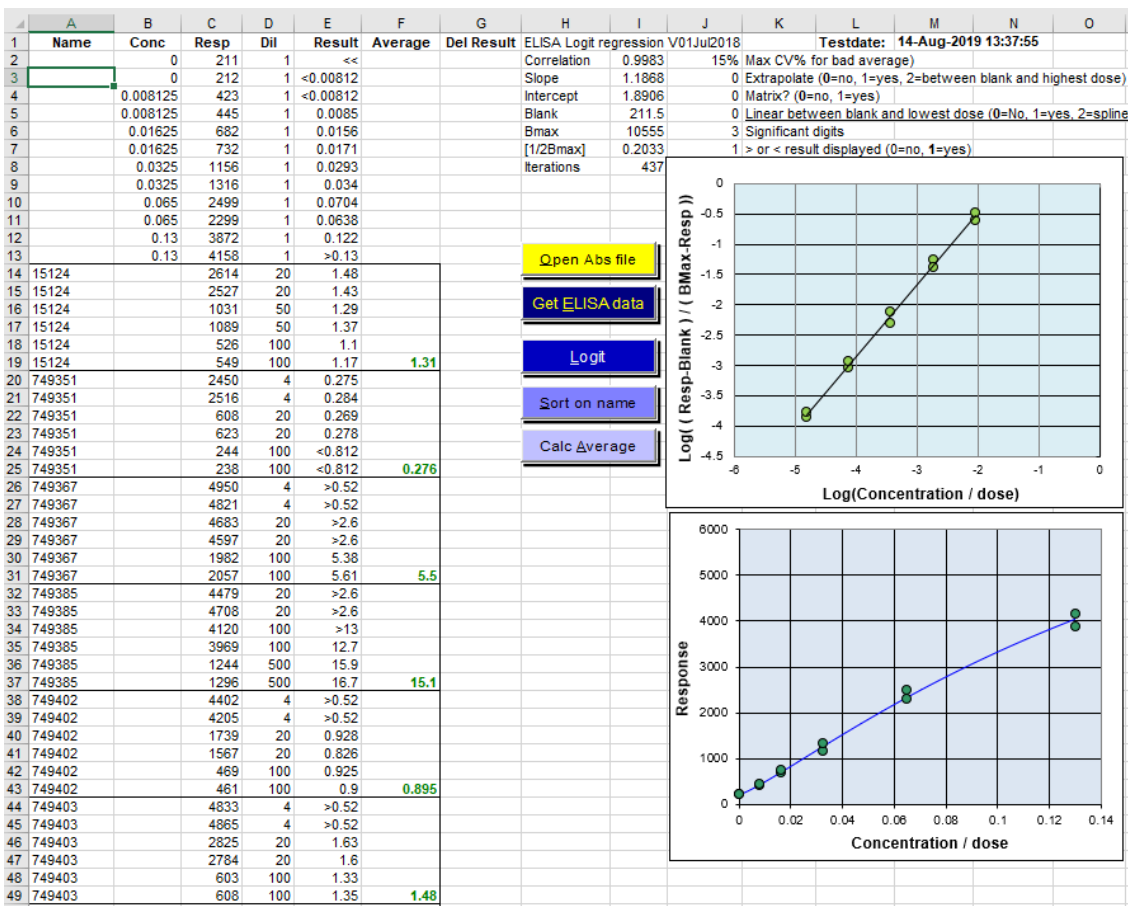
| | A | B | C | D | E | F | G | H | I | J | K | L | M | N | O |
|---|---|---|---|---|---|---|---|---|---|---|---|---|---|---|---|
| 1 | Name | Conc | Resp | Dil | Result | Average | Del Result | ELISA Logit regression V01Jul2018 | | | | Testdate: | 14-Aug-2019 13:37:55 | | |
| 2 | | 0 | 211 | 1 | << | | | Correlation | 0.9983 | 15% | Max CV% for bad average) | | | | |
| 3 | | 0 | 212 | 1 | <0.00812 | | | Slope | 1.1868 | 0 | Extrapolate (0=no, 1=yes, 2=between blank and highest dose) | | | | |
| 4 | | 0.008125 | 423 | 1 | <0.00812 | | | Intercept | 1.8906 | 0 | Matrix? (0=no, 1=yes) | | | | |
| 5 | | 0.008125 | 445 | 1 | 0.0085 | | | Blank | 211.5 | 0 | Linear between blank and lowest dose (0=No, 1=yes, 2=spline | | | | |
| 6 | | 0.01625 | 682 | 1 | 0.0156 | | | Bmax | 10555 | 3 | Significant digits | | | | |
| 7 | | 0.01625 | 732 | 1 | 0.0171 | | | [1/2Bmax] | 0.2033 | 1 | > or < result displayed (0=no, 1=yes) | | | | |
| 8 | | 0.0325 | 1156 | 1 | 0.0293 | | | Iterations | 437 | | | | | | |
| 9 | | 0.0325 | 1316 | 1 | 0.034 | | | | | | | | | | |
| 10 | | 0.065 | 2499 | 1 | 0.0704 | | | | | | | | | | |
| 11 | | 0.065 | 2299 | 1 | 0.0638 | | | | | | | | | | |
| 12 | | 0.13 | 3872 | 1 | 0.122 | | | | | | | | | | |
| 13 | | 0.13 | 4158 | 1 | >0.13 | | | | | | | | | | |
| 14 | 15124 | | 2614 | 20 | 1.48 | | | | | | | | | | |
| 15 | 15124 | | 2527 | 20 | 1.43 | | | | | | | | | | |
| 16 | 15124 | | 1031 | 50 | 1.29 | | | | | | | | | | |
| 17 | 15124 | | 1089 | 50 | 1.37 | | | | | | | | | | |
| 18 | 15124 | | 526 | 100 | 1.1 | | | | | | | | | | |
| 19 | 15124 | | 549 | 100 | 1.17 | 1.31 | | | | | | | | | |
| 20 | 749351 | | 2450 | 4 | 0.275 | | | | | | | | | | |
| 21 | 749351 | | 2516 | 4 | 0.284 | | | | | | | | | | |
| 22 | 749351 | | 608 | 20 | 0.269 | | | | | | | | | | |
| 23 | 749351 | | 623 | 20 | 0.278 | | | | | | | | | | |
| 24 | 749351 | | 244 | 100 | <0.812 | | | | | | | | | | |
| 25 | 749351 | | 238 | 100 | <0.812 | 0.276 | | | | | | | | | |
| 26 | 749367 | | 4950 | 4 | >0.52 | | | | | | | | | | |
| 27 | 749367 | | 4821 | 4 | >0.52 | | | | | | | | | | |
| 28 | 749367 | | 4683 | 20 | >2.6 | | | | | | | | | | |
| 29 | 749367 | | 4597 | 20 | >2.6 | | | | | | | | | | |
| 30 | 749367 | | 1982 | 100 | 5.38 | | | | | | | | | | |
| 31 | 749367 | | 2057 | 100 | 5.61 | 5.5 | | | | | | | | | |
| 32 | 749385 | | 4479 | 20 | >2.6 | | | | | | | | | | |
| 33 | 749385 | | 4708 | 20 | >2.6 | | | | | | | | | | |
| 34 | 749385 | | 4120 | 100 | >13 | | | | | | | | | | |
| 35 | 749385 | | 3969 | 100 | 12.7 | | | | | | | | | | |
| 36 | 749385 | | 1244 | 500 | 15.9 | | | | | | | | | | |
| 37 | 749385 | | 1296 | 500 | 16.7 | 15.1 | | | | | | | | | |
| 38 | 749402 | | 4402 | 4 | >0.52 | | | | | | | | | | |
| 39 | 749402 | | 4205 | 4 | >0.52 | | | | | | | | | | |
| 40 | 749402 | | 1739 | 20 | 0.928 | | | | | | | | | | |
| 41 | 749402 | | 1567 | 20 | 0.826 | | | | | | | | | | |
| 42 | 749402 | | 469 | 100 | 0.925 | | | | | | | | | | |
| 43 | 749402 | | 461 | 100 | 0.9 | 0.895 | | | | | | | | | |
| 44 | 749403 | | 4833 | 4 | >0.52 | | | | | | | | | | |
| 45 | 749403 | | 4865 | 4 | >0.52 | | | | | | | | | | |
| 46 | 749403 | | 2825 | 20 | 1.63 | | | | | | | | | | |
| 47 | 749403 | | 2784 | 20 | 1.6 | | | | | | | | | | |
| 48 | 749403 | | 603 | 100 | 1.33 | | | | | | | | | | |
| 49 | 749403 | | 608 | 100 | 1.35 | 1.48 | | | | | | | | | |

Open Abs file
Get ELISA data
Logit
Sort on name
Calc Average

Log( ( Resp-Blank ) / ( BMax-Resp ))
0
-0.5
-1
-1.5
-2
-2.5
-3
-3.5
-4
-4.5
-6 -5 -4 -3 -2 -1 0
Log(Concentration / dose)

Response
6000
5000
4000
3000
2000
1000
0
0 0.02 0.04 0.06 0.08 0.1 0.12 0.14
Concentration / dose